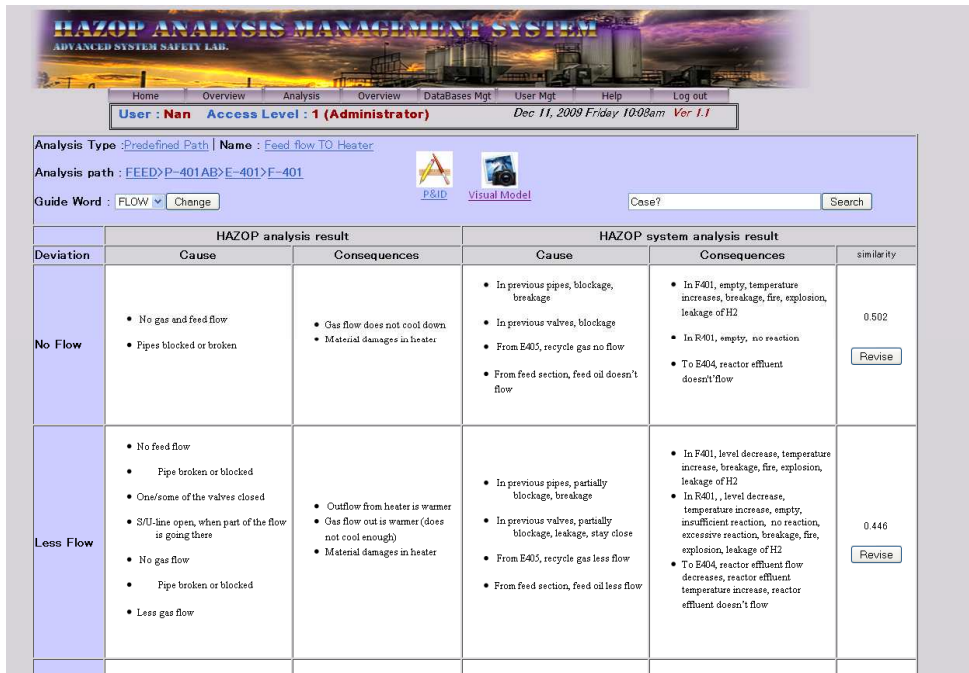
HAZOP ANALYSIS MANAGEMENT SYSTEM
ADVANCED SYSTEM SAFETY LAB.

Home | Overview | Analysis | Overview | DataBases Mgt | User Mgt | Help | Log out

User : Nan  Access Level : 1 (Administrator)  Dec 11, 2009 Friday 10:08am  Ver 1.1

Analysis Type :Predefined Path | Name : Feed flow TO Heater

Analysis path : FEED>P-401AB>E-401>F-401

Guide Word : FLOW  Change

P&ID  Visual Model

Case?  Search

| | HAZOP analysis result | | HAZOP system analysis result | | |
|---|---|---|---|---|---|
| Deviation | Cause | Consequences | Cause | Consequences | similarity |
| No Flow | • No gas and feed flow • Pipes blocked or broken | • Gas flow does not cool down • Material damages in heater | • In previous pipes, blockage, breakage • In previous valves, blockage • From E405, recycle gas no flow • From feed section, feed oil doesn't flow | • In F401, empty, temperature increases, breakage, fire, explosion, leakage of H2 • In R401, empty, no reaction • To E404, reactor effluent doesn't'flow | 0.502 Revise |
| Less Flow | • No feed flow • Pipe broken or blocked • One/some of the valves closed • S/U-line open, when part of the flow is going there • No gas flow • Pipe broken or blocked • Less gas flow | • Outflow from heater is warmer • Gas flow out is warmer (does not cool enough) • Material damages in heater | • In previous pipes, partially blockage, breakage • In previous valves, partially blockage, leakage, stay close • From E405, recycle gas less flow • From feed section, feed oil less flow | • In F401, level decrease, temperature increase, breakage, fire, explosion, leakage of H2 • In R401, , level decrease, temperature increase, empty, insufficient reaction, no reaction, excessive reaction, breakage, fire, explosion, leakage of H2 • To E404, reactor effluent flow decreases, reactor effluent temperature increase, reactor effluent doesn't flow | 0.446 Revise |